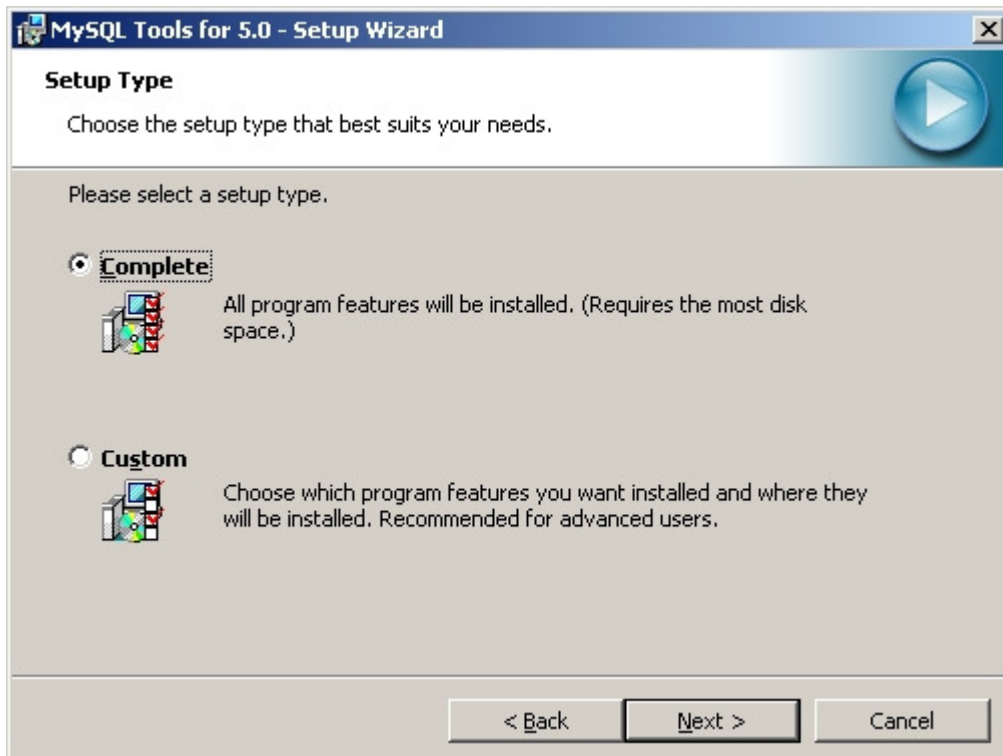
MySQL Tools for 5.0 - Setup Wizard

Setup Type

Choose the setup type that best suits your needs.

Please select a setup type.

Complete

All program features will be installed. (Requires the most disk space.)

Custom

Choose which program features you want installed and where they will be installed. Recommended for advanced users.

< Back

Next >

Cancel